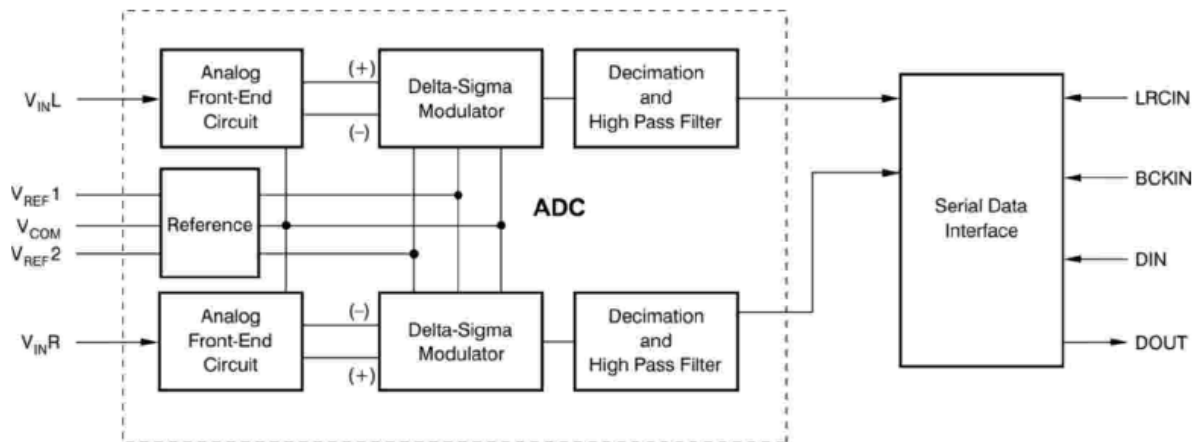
$V_{IN}L$

Analog Front-End Circuit

(+)

(–)

Delta-Sigma Modulator

Decimation and High Pass Filter

$V_{REF}1$

$V_{COM}$

$V_{REF}2$

Reference

ADC

$V_{IN}R$

Analog Front-End Circuit

(–)

(+)

Delta-Sigma Modulator

Decimation and High Pass Filter

Serial Data Interface

LRCIN

BCKIN

DIN

DOUT